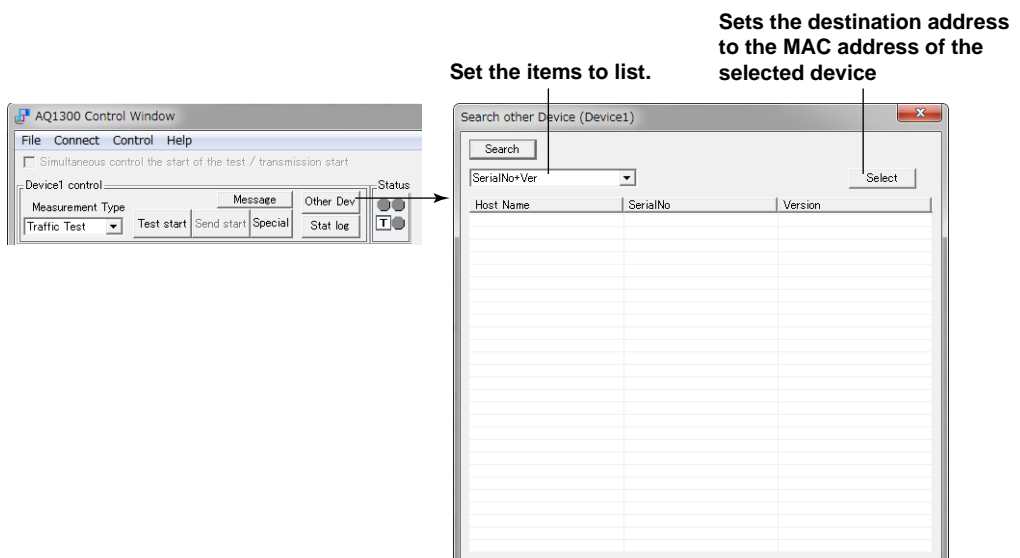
Sets the destination address to the MAC address of the selected device

Set the items to list.

AQ1300 Control Window
File Connect Control Help
Simultaneous control the start of the test / transmission start
Device1 control
Measurement Type
Traffic Test
Test start
Send start
Message
Special
Other Dev
Stat log
Status
T

Search other Device (Device1)
x
Search
SerialNo+Ver
Select

| Host Name | SerialNo | Version |
|---|---|---|